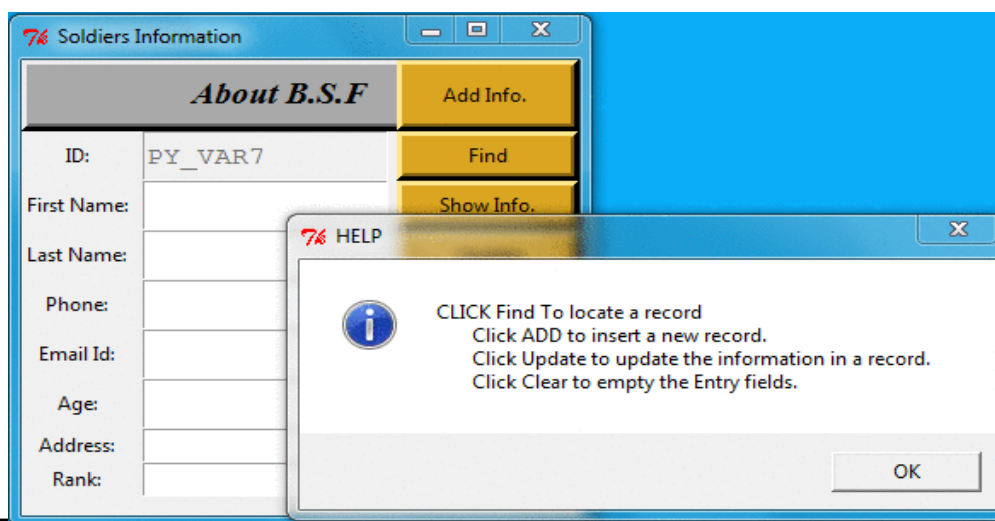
Soldiers Information

About B.S.F

Add Info.

ID: PY_VAR7

Find

First Name:

Show Info.

Last Name:

Phone:

Email Id:

Age:

Address:

Rank:

HELP

CLICK Find To locate a record
Click ADD to insert a new record.
Click Update to update the information in a record.
Click Clear to empty the Entry fields.

OK